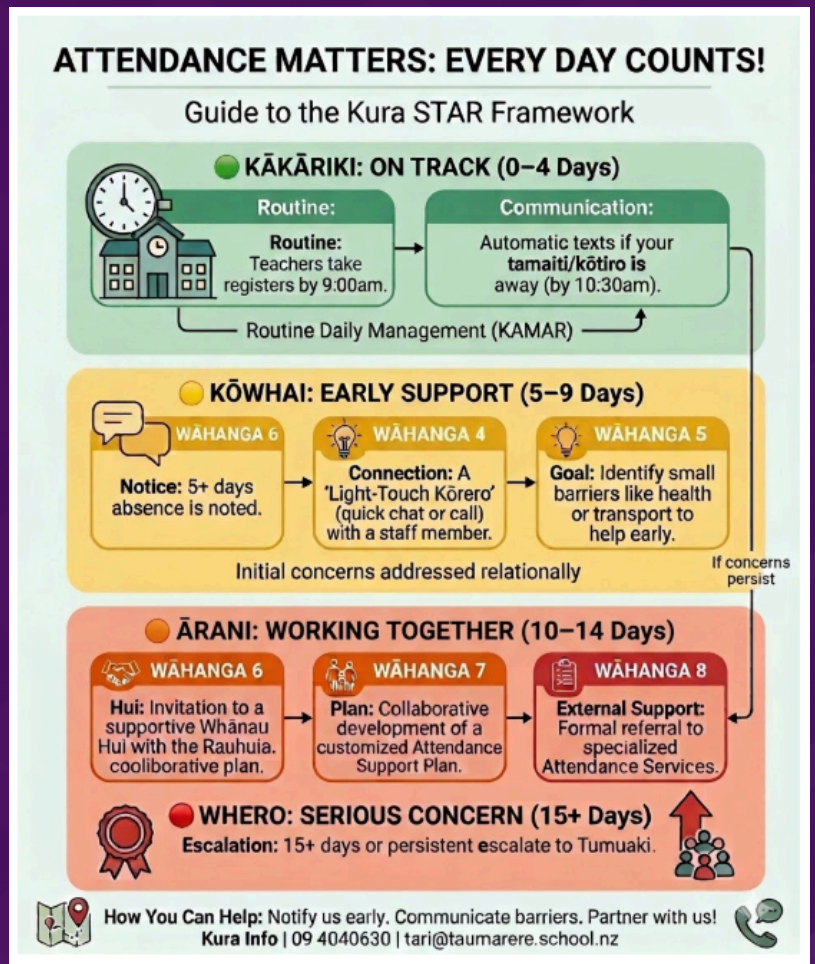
ATTENDANCE MATTERS: EVERY DAY COUNTS!

Guide to the Kura STAR Framework

KĀKĀRIKI: ON TRACK (0–4 Days)

Routine:

Routine: Teachers take registers by 9:00am.

Communication:

Automatic texts if your tamaiti/kōtiro is away (by 10:30am).

Routine Daily Management (KAMAR)

KŌWHAI: EARLY SUPPORT (5–9 Days)

WĀHANGA 6

Notice: 5+ days absence is noted.

WĀHANGA 4

Connection: A 'Light-Touch Kōrero' (quick chat or call) with a staff member.

WĀHANGA 5

Goal: Identify small barriers like health or transport to help early.

Initial concerns addressed relationally

If concerns persist

ĀRANI: WORKING TOGETHER (10–14 Days)

WĀHANGA 6

Hui: Invitation to a supportive Whānau Hui with the Rauhuia. coolloborative plan.

WĀHANGA 7

Plan: Collaborative development of a customized Attendance Support Plan.

WĀHANGA 8

External Support: Formal referral to specialized Attendance Services.

WHERO: SERIOUS CONCERN (15+ Days)

Escalation: 15+ days or persistent escalate to Tumuaki.

How You Can Help: Notify us early. Communicate barriers. Partner with us!
Kura Info | 09 4040630 | tari@taumarere.school.nz